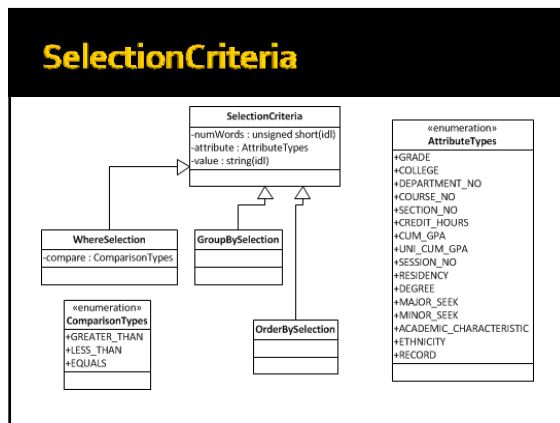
SelectionCriteria

SelectionCriteria
-numWords : unsigned short(idl)
-attribute : AttributeTypes
-value : string(idl)

WhereSelection
-compare : ComparisonTypes

GroupBySelection

OrderBySelection

«enumeration»
ComparisonTypes
+GREATER_THAN
+LESS_THAN
+EQUALS

«enumeration»
AttributeTypes
+GRADE
+COLLEGE
+DEPARTMENT_NO
+COURSE_NO
+SECTION_NO
+CREDIT_HOURS
+CUM_GPA
+UNI_CUM_GPA
+SESSION_NO
+RESIDENCY
+DEGREE
+MAJOR_SEEK
+MINOR_SEEK
+ACADEMIC_CHARACTERISTIC
+ETHNICITY
+RECORD